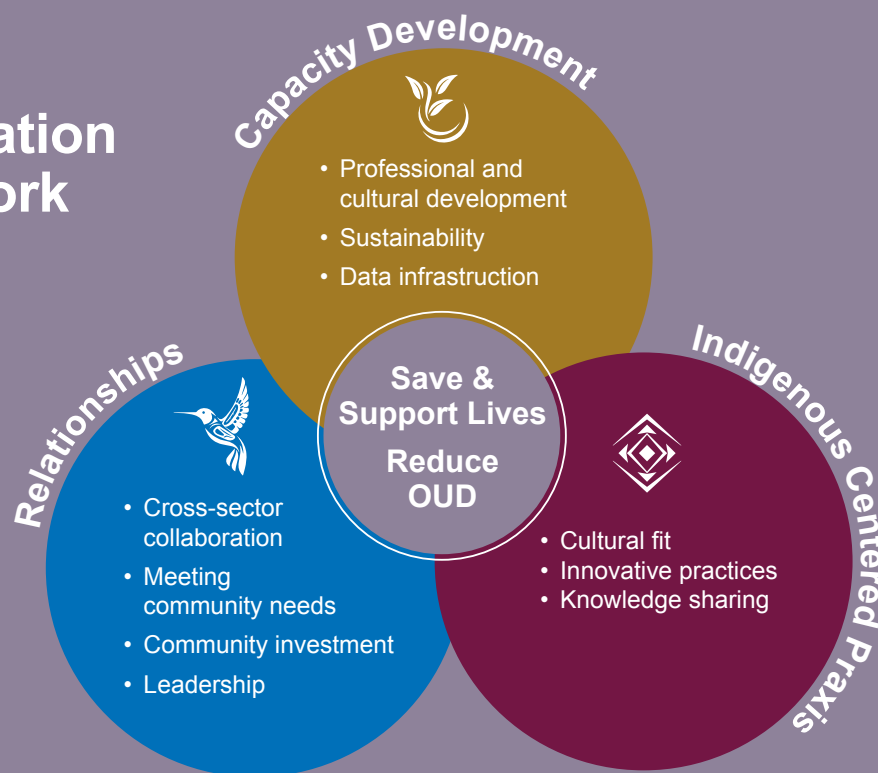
ation
ork

Capacity Development

- Professional and cultural development
- Sustainability
- Data infrastruction

Save & Support Lives
Reduce OUD

Relationships

- Cross-sector collaboration
- Meeting community needs
- Community investment
- Leadership

Indigenous Centered Praxis

- Cultural fit
- Innovative practices
- Knowledge sharing